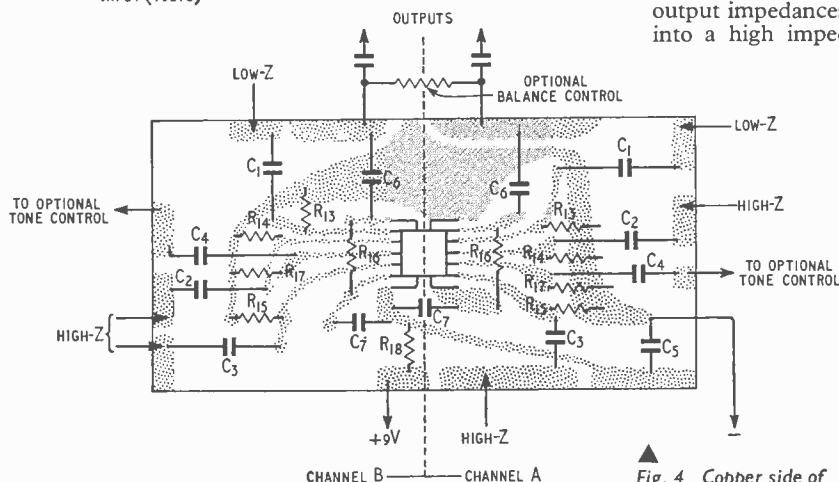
OUTPUTS

output impedances into a high imped

LOW-Z

OPTIONAL BALANCE CONTROL

LOW-Z

$C_1$

$C_6$

$C_6$

$C_1$

TO OPTIONAL TONE CONTROL

$R_{13}$

$R_{14}$

HIGH-Z

$R_{13}$

$C_2$

$C_4$

$R_{16}$

$R_{16}$

$R_{14}$

$R_{17}$

$C_4$

TO OPTIONAL TONE CONTROL

$C_2$

$R_{17}$

$R_{15}$

$R_{15}$

HIGH-Z

$C_7$

$C_7$

$C_3$

$C_5$

$R_{18}$

$C_3$

+9V

HIGH-Z

CHANNEL B

CHANNEL A

Fig. 4 Copper side of